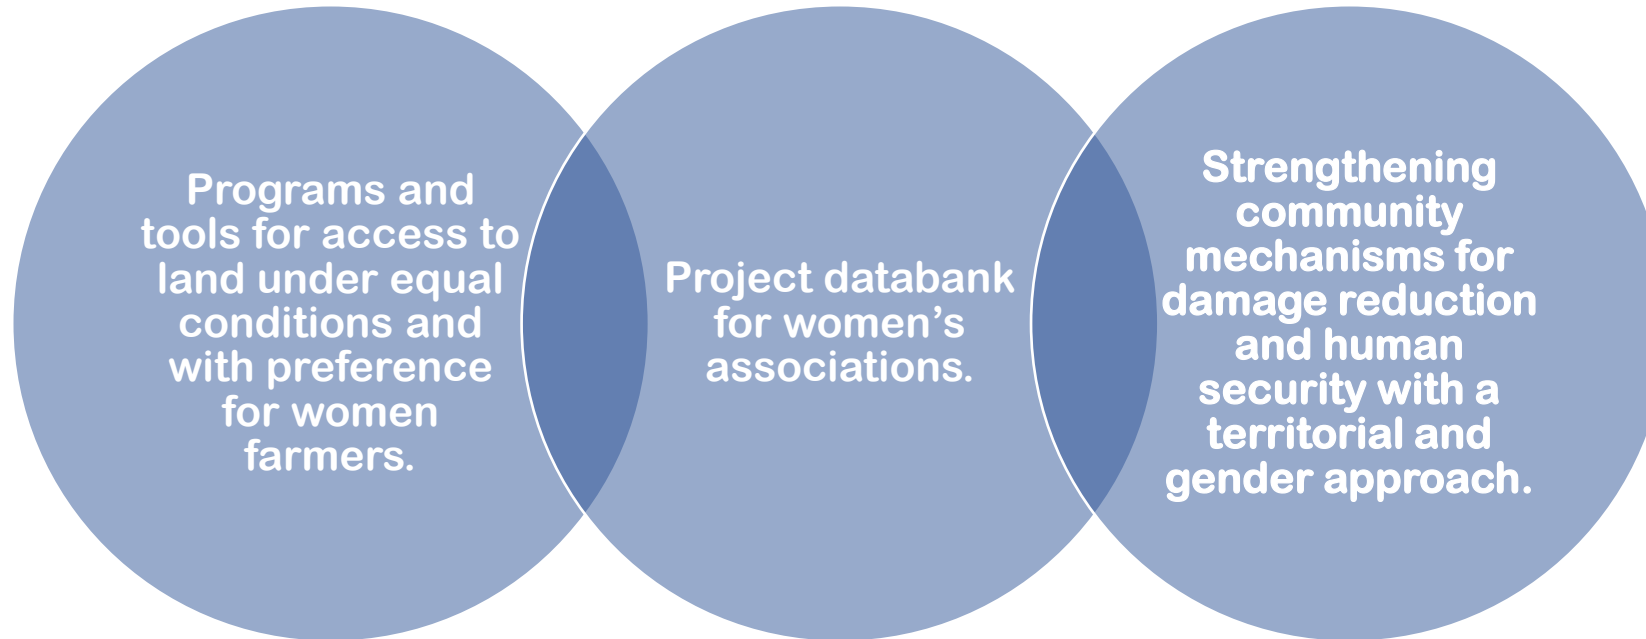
Programs and tools for access to land under equal conditions and with preference for women farmers.

Project databank for women’s associations.

Strengthening community mechanisms for damage reduction and human security with a territorial and gender approach.